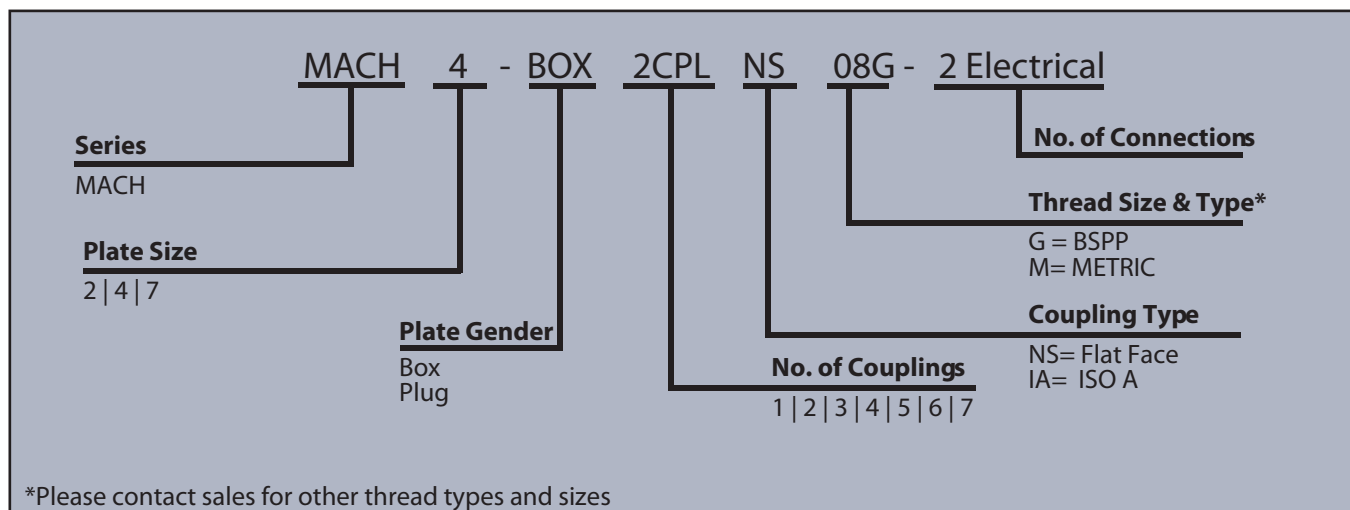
MACH 4 - BOX 2CPL NS 08G - 2 Electrical

No. of Connections

Series
MACH

Thread Size & Type*
G = BSPP
M= METRIC

Plate Size
2 | 4 | 7

Coupling Type
NS= Flat Face
IA= ISO A

Plate Gender
Box
Plug

No. of Couplings
1 | 2 | 3 | 4 | 5 | 6 | 7

*Please contact sales for other thread types and sizes